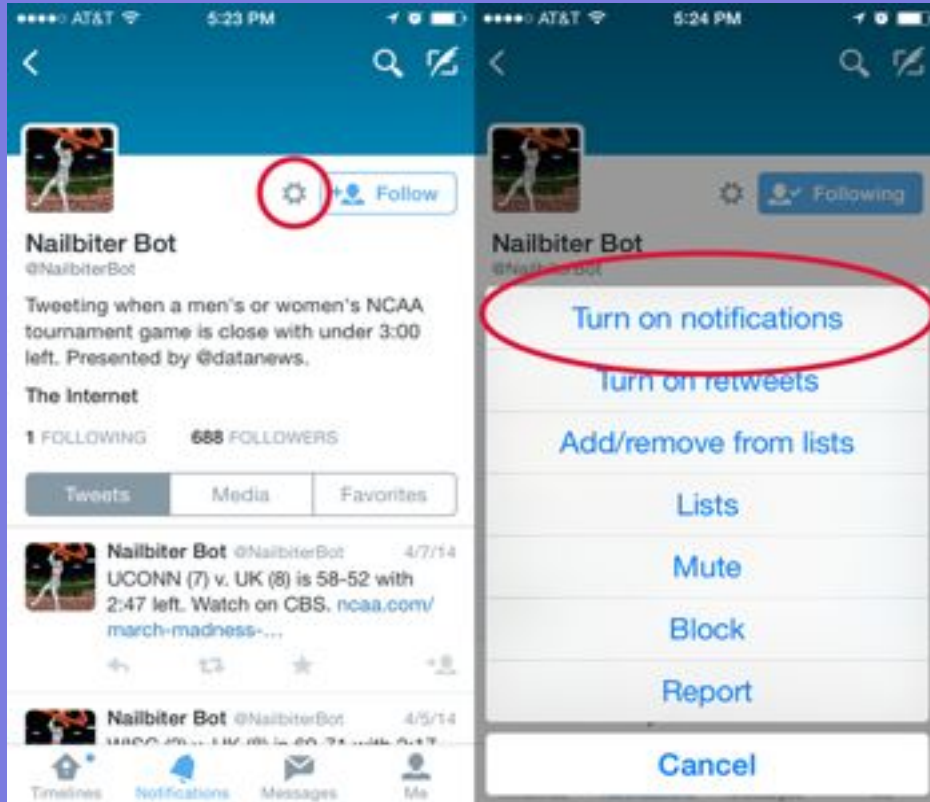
AT&T 5:23 PM

Follow

Nailbiter Bot
@NailbiterBot

Tweeting when a men's or women's NCAA tournament game is close with under 3:00 left. Presented by @datanews.

The Internet

1 FOLLOWING 688 FOLLOWERS

Tweets | Media | Favorites

Nailbiter Bot @NailbiterBot 4/7/14
UCONN (7) v. UK (8) is 58-52 with 2:47 left. Watch on CBS. ncaa.com/march-madness-...

Nailbiter Bot @NailbiterBot 4/5/14
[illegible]

Timelines Notifications Messages Me

AT&T 5:24 PM

Following

Nailbiter Bot
@NailbiterBot

Turn on notifications
Turn on retweets
Add/remove from lists
Lists
Mute
Block
Report
Cancel